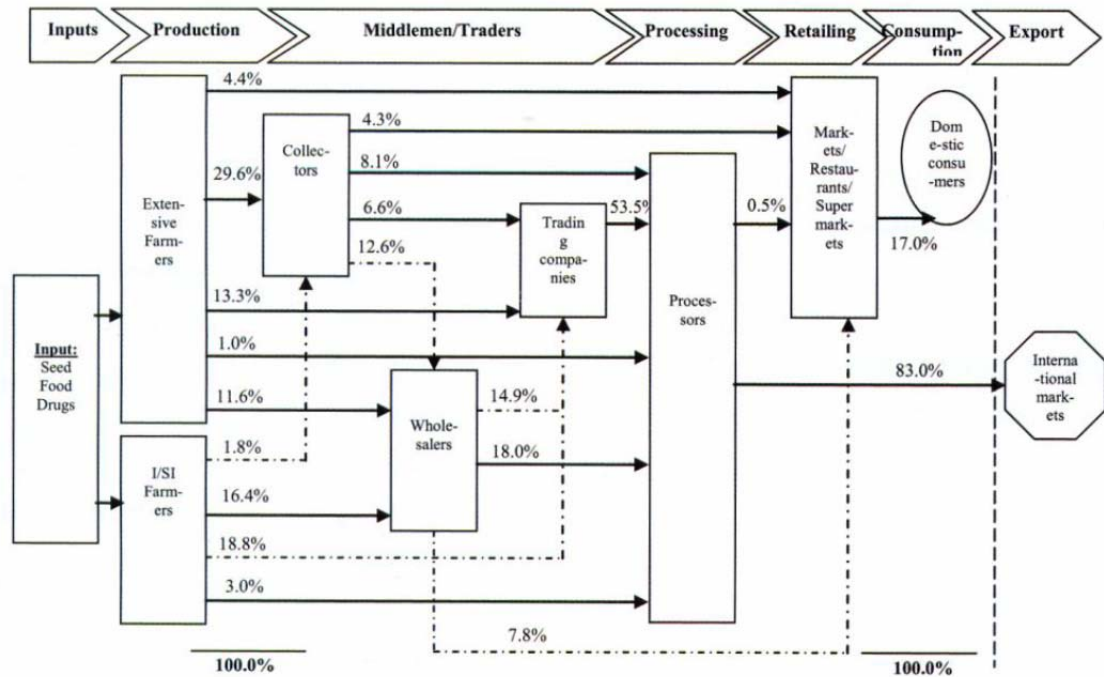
Inputs
Production
Middlemen/Traders
Processing
Retailing
Consumption
Export

Input:
Seed
Food
Drugs

Extensive Farmers

I/SI Farmers

Collectors

Trading companies

Wholesalers

Processors

Markets/ Restaurants/ Super markets

Domestic consumers

International markets

4.4%
4.3%
8.1%
29.6%
6.6%
53.5%
0.5%
12.6%
17.0%
13.3%
1.0%
83.0%
11.6%
14.9%
1.8%
18.0%
16.4%
18.8%
3.0%
7.8%

100.0%
100.0%